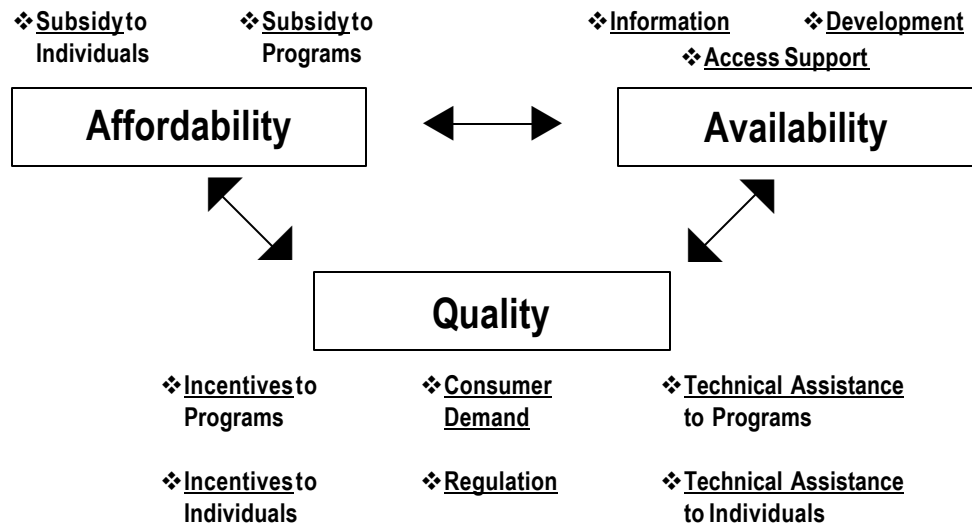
❖Subsidy to Individuals

❖Subsidy to Programs

❖Information

❖Development

❖Access Support

Affordability

Availability

Quality

❖Incentives to Programs

❖Consumer Demand

❖Technical Assistance to Programs

❖Incentives to Individuals

❖Regulation

❖Technical Assistance to Individuals